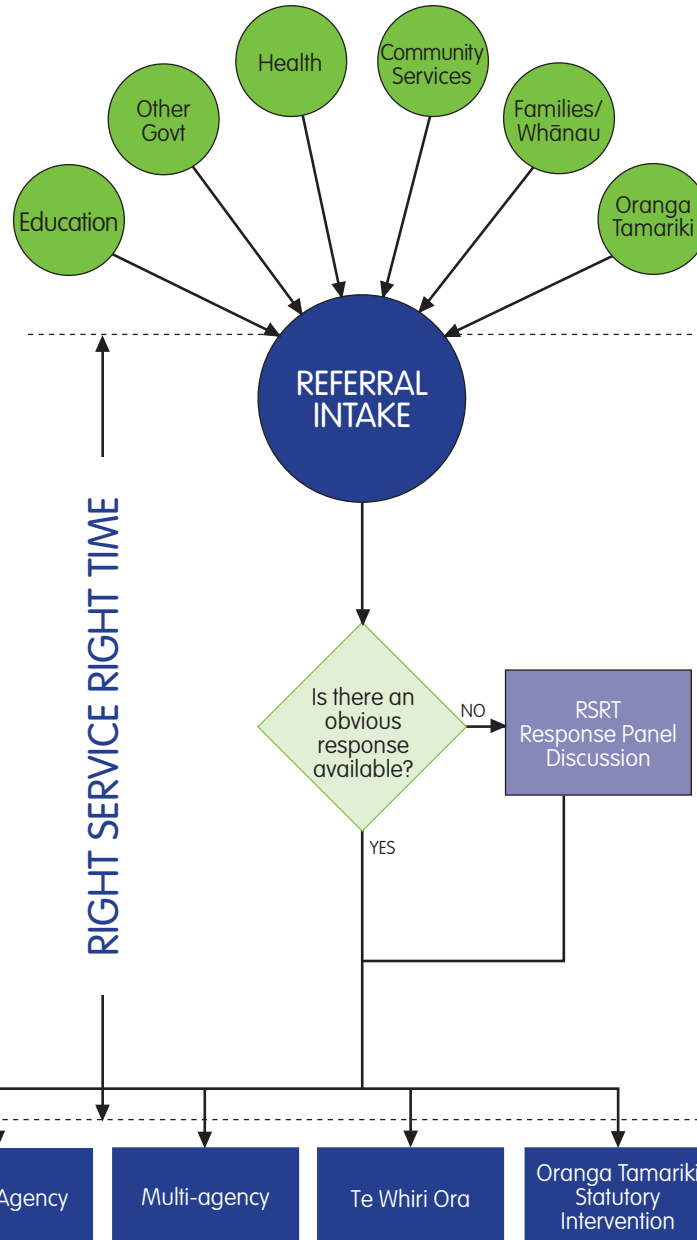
Health

Community Services

Other Govt

Families/ Whānau

Education

Oranga Tamariki

REFERRAL INTAKE

RIGHT SERVICE RIGHT TIME

Is there an obvious response available?

NO

RSRT Response Panel Discussion

YES

Agency

Multi-agency

Te Whiri Ora

Oranga Tamariki Statutory Intervention